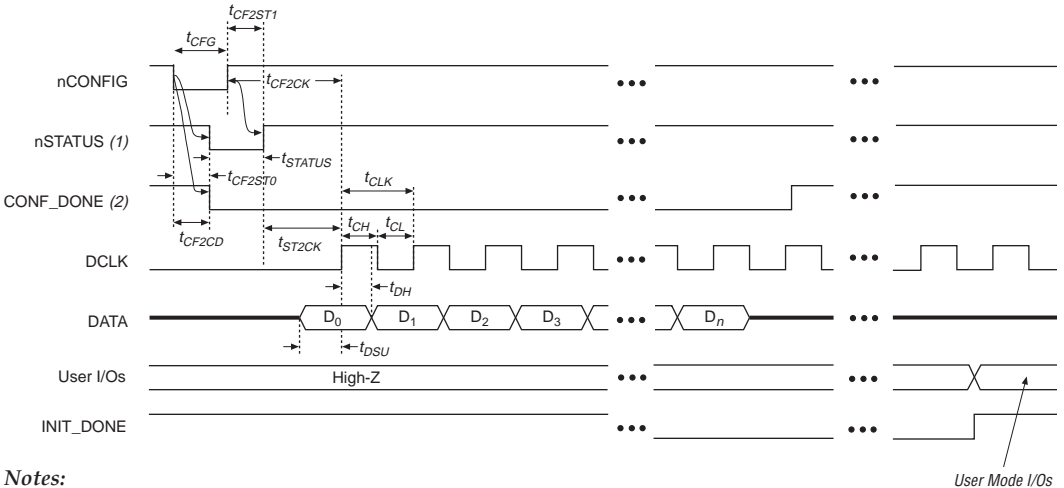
$t_{CF2ST1}$

$t_{CFG}$

nCONFIG

$t_{CF2CK}$

nSTATUS *(1)*

$t_{STATUS}$

$t_{CF2ST0}$

CONF_DONE *(2)*

$t_{CLK}$

$t_{CF2CD}$

$t_{ST2CK}$

$t_{CH}$ $t_{CL}$

DCLK

$t_{DH}$

DATA

$D_0$ $D_1$ $D_2$ $D_3$ $D_n$

$t_{DSU}$

User I/Os

High-Z

INIT_DONE

User Mode I/Os

Notes: